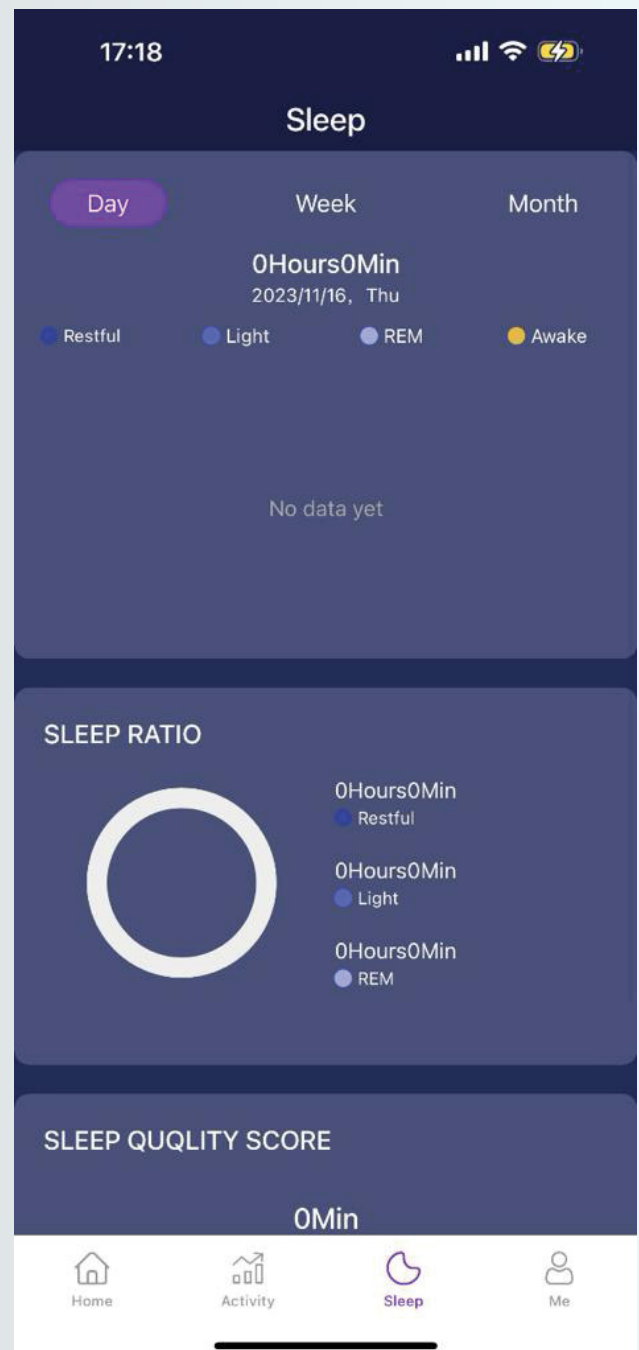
17:18

Sleep

Day Week Month

0Hours0Min
2023/11/16, Thu

Restful Light REM Awake

No data yet

SLEEP RATIO

0Hours0Min
Restful

0Hours0Min
Light

0Hours0Min
REM

SLEEP QUQLITY SCORE

0Min

Home Activity Sleep Me